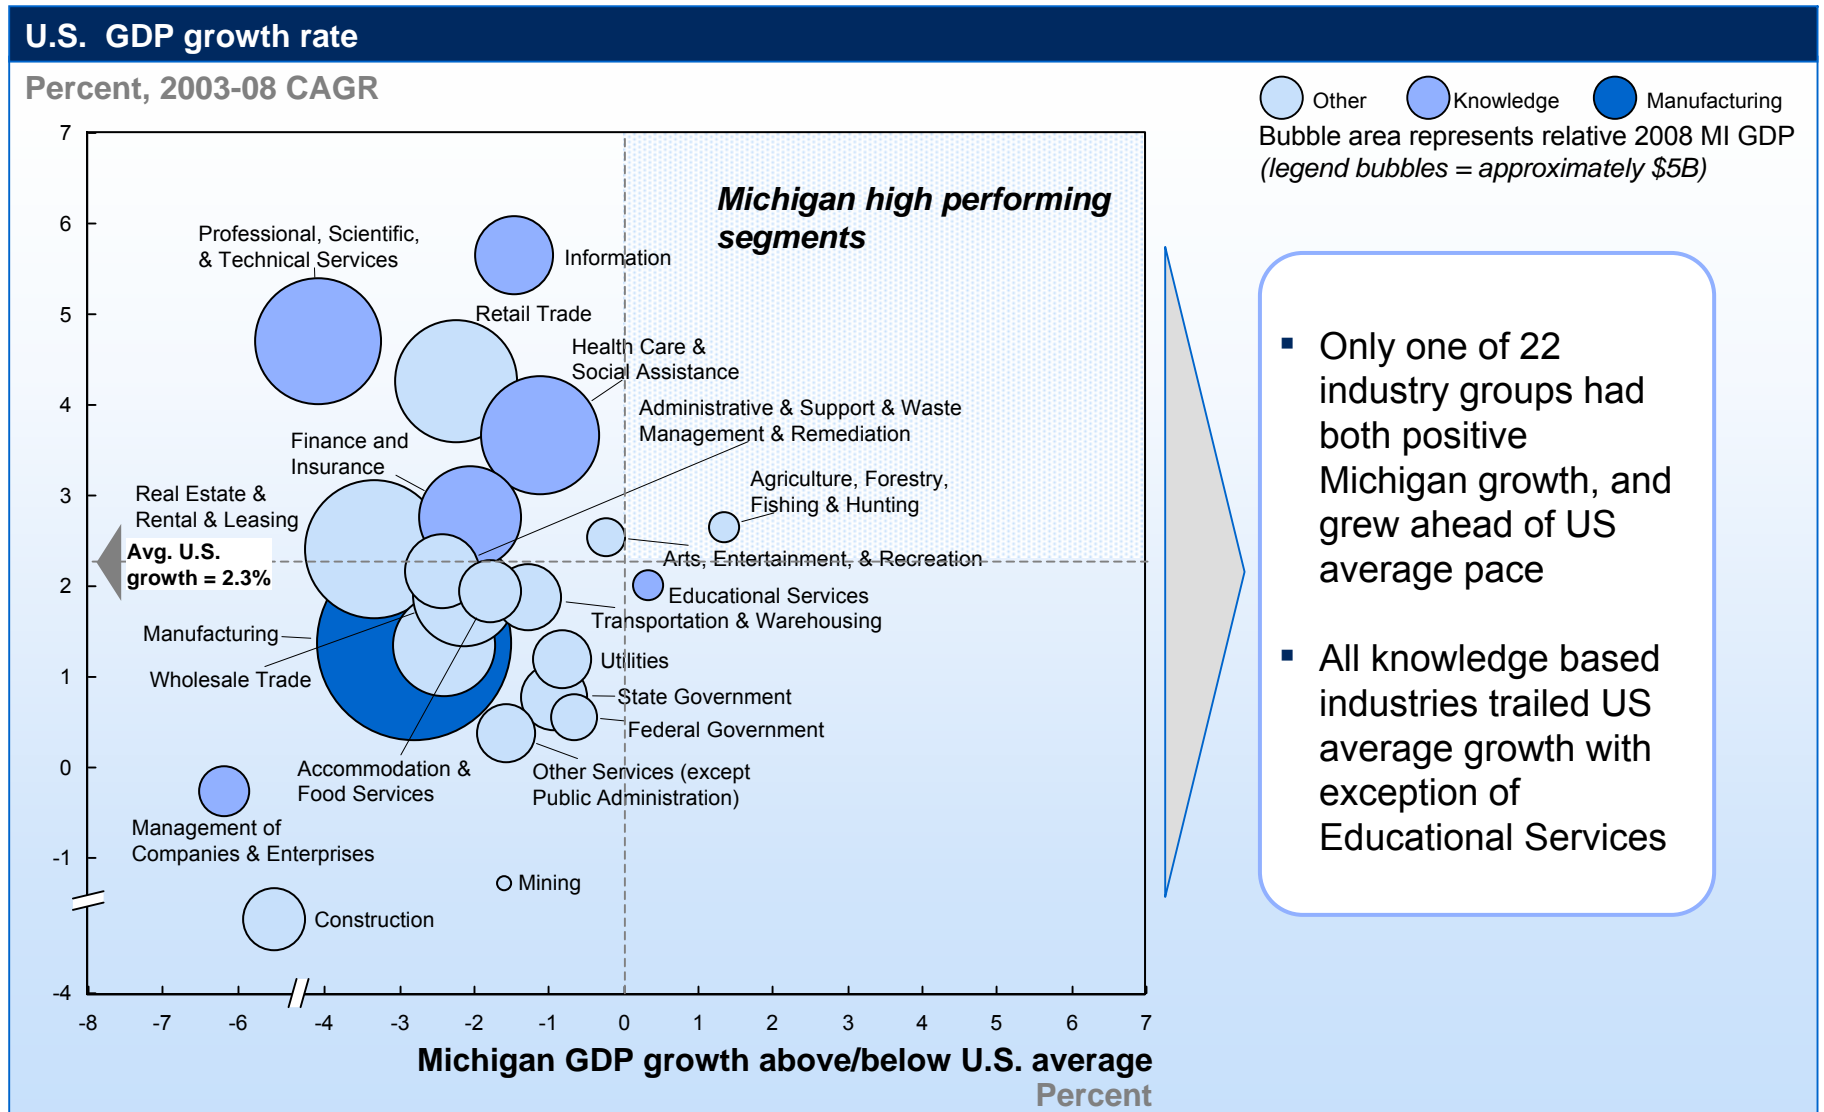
U.S. GDP growth rate

Percent, 2003-08 CAGR

Other Knowledge Manufacturing

Bubble area represents relative 2008 MI GDP
(legend bubbles = approximately $5B)

Michigan high performing segments

7
6
5
4
3
2
1
0
-1
-4

Professional, Scientific, & Technical Services

Information

Retail Trade

Health Care & Social Assistance

Administrative & Support & Waste Management & Remediation

Finance and Insurance

Agriculture, Forestry, Fishing & Hunting

Real Estate & Rental & Leasing

Avg. U.S. growth = 2.3%

Arts, Entertainment, & Recreation

Educational Services

Transportation & Warehousing

Manufacturing

Utilities

Wholesale Trade

State Government

Federal Government

Accommodation & Food Services

Other Services (except Public Administration)

Management of Companies & Enterprises

Mining

Construction

-8 -7 -6 -4 -3 -2 -1 0 1 2 3 4 5 6 7

Michigan GDP growth above/below U.S. average
Percent

▪ Only one of 22 industry groups had both positive Michigan growth, and grew ahead of US average pace

▪ All knowledge based industries trailed US average growth with exception of Educational Services